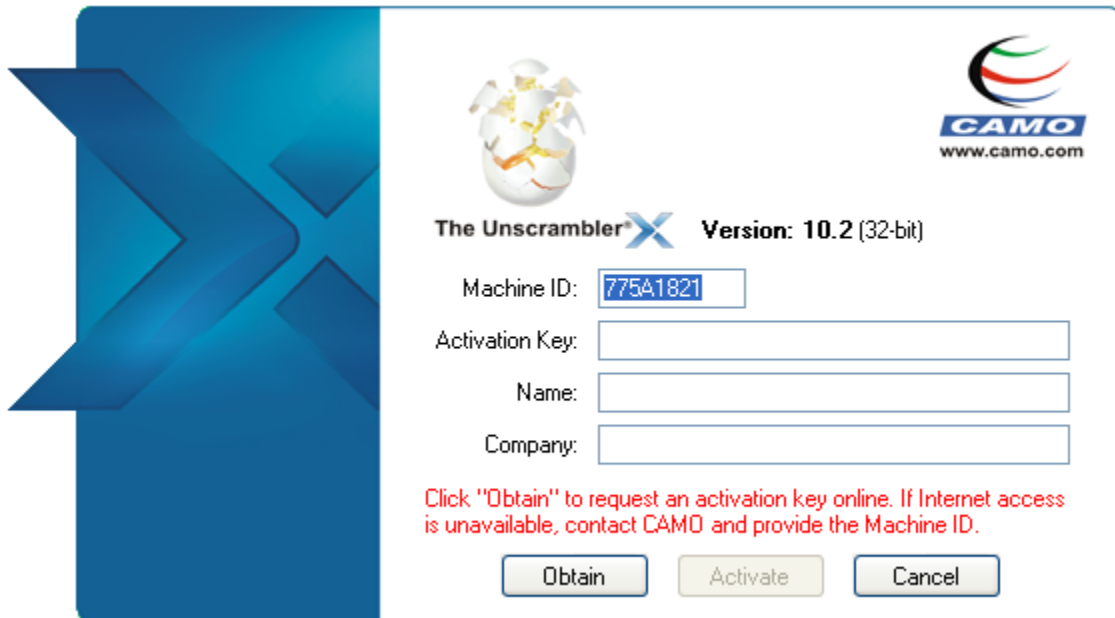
CAMO
www.camo.com

The Unscrambler® X Version: 10.2 (32-bit)

Machine ID: 775A1821

Activation Key:

Name:

Company:

Click "Obtain" to request an activation key online. If Internet access is unavailable, contact CAMO and provide the Machine ID.

Obtain Activate Cancel